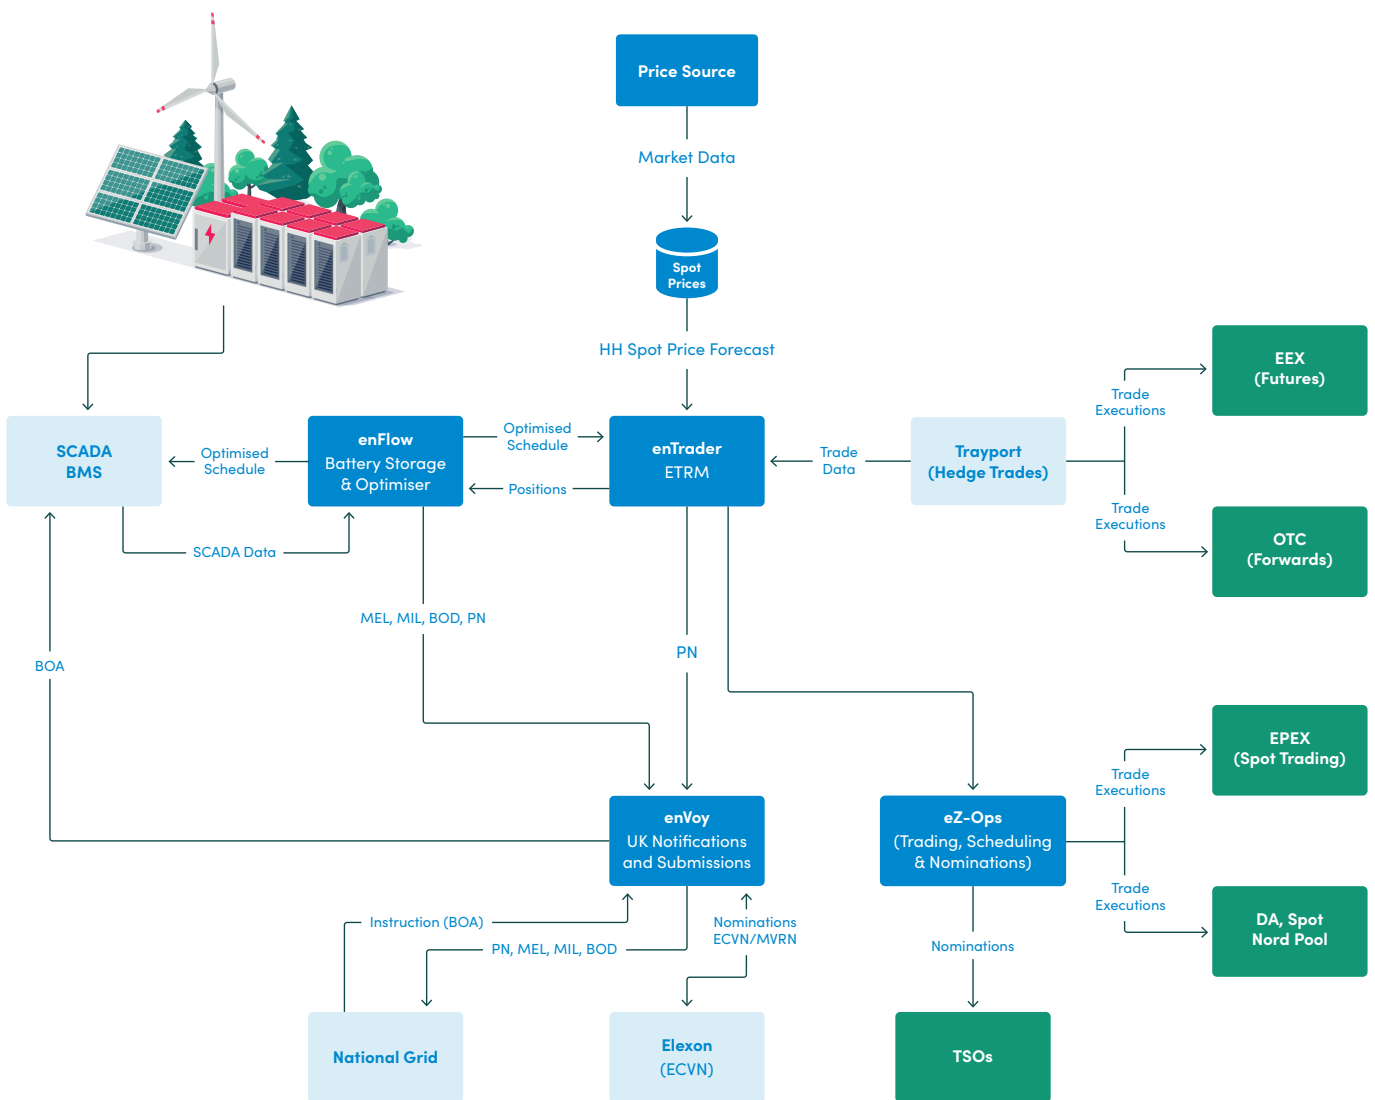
Price Source

Market Data

Spot Prices

HH Spot Price Forecast

EEX (Futures)

Trade Executions

SCADA BMS

Optimised Schedule

enFlow Battery Storage & Optimiser

Optimised Schedule

Positions

enTrader ETRM

Trade Data

Trayport (Hedge Trades)

Trade Executions

OTC (Forwards)

SCADA Data

MEL, MIL, BOD, PN

PN

BOA

EPEX (Spot Trading)

Trade Executions

enVoy UK Notifications and Submissions

eZ-Ops (Trading, Scheduling & Nominations)

Trade Executions

DA, Spot Nord Pool

Instruction (BOA)

PN, MEL, MIL, BOD

Nominations ECVN/MVRN

Nominations

National Grid

Elexon (ECVN)

TSOs